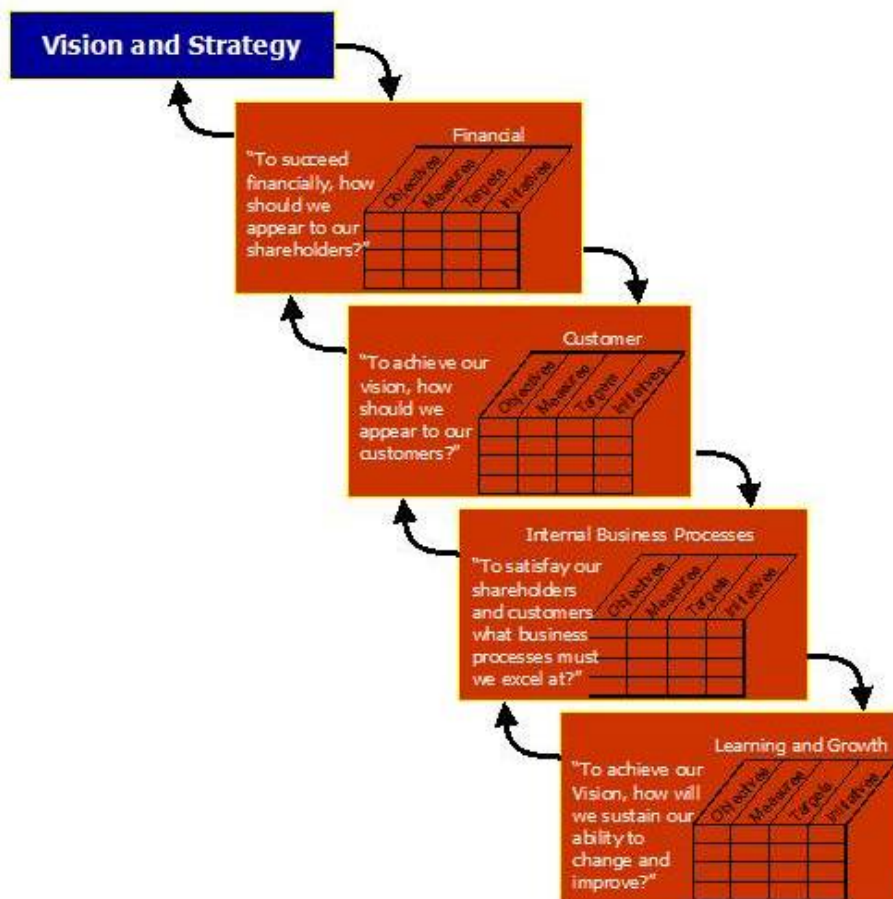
Vision and Strategy

Financial

"To succeed financially, how should we appear to our shareholders?"

Objectives | Measures | Targets | Initiatives

Customer

"To achieve our vision, how should we appear to our customers?"

Objectives | Measures | Targets | Initiatives

Internal Business Processes

"To satisfay our shareholders and customers what business processes must we excel at?"

Objectives | Measures | Targets | Initiatives

Learning and Growth

"To achieve our Vision, how will we sustain our ability to change and improve?"

Objectives | Measures | Targets | Initiatives